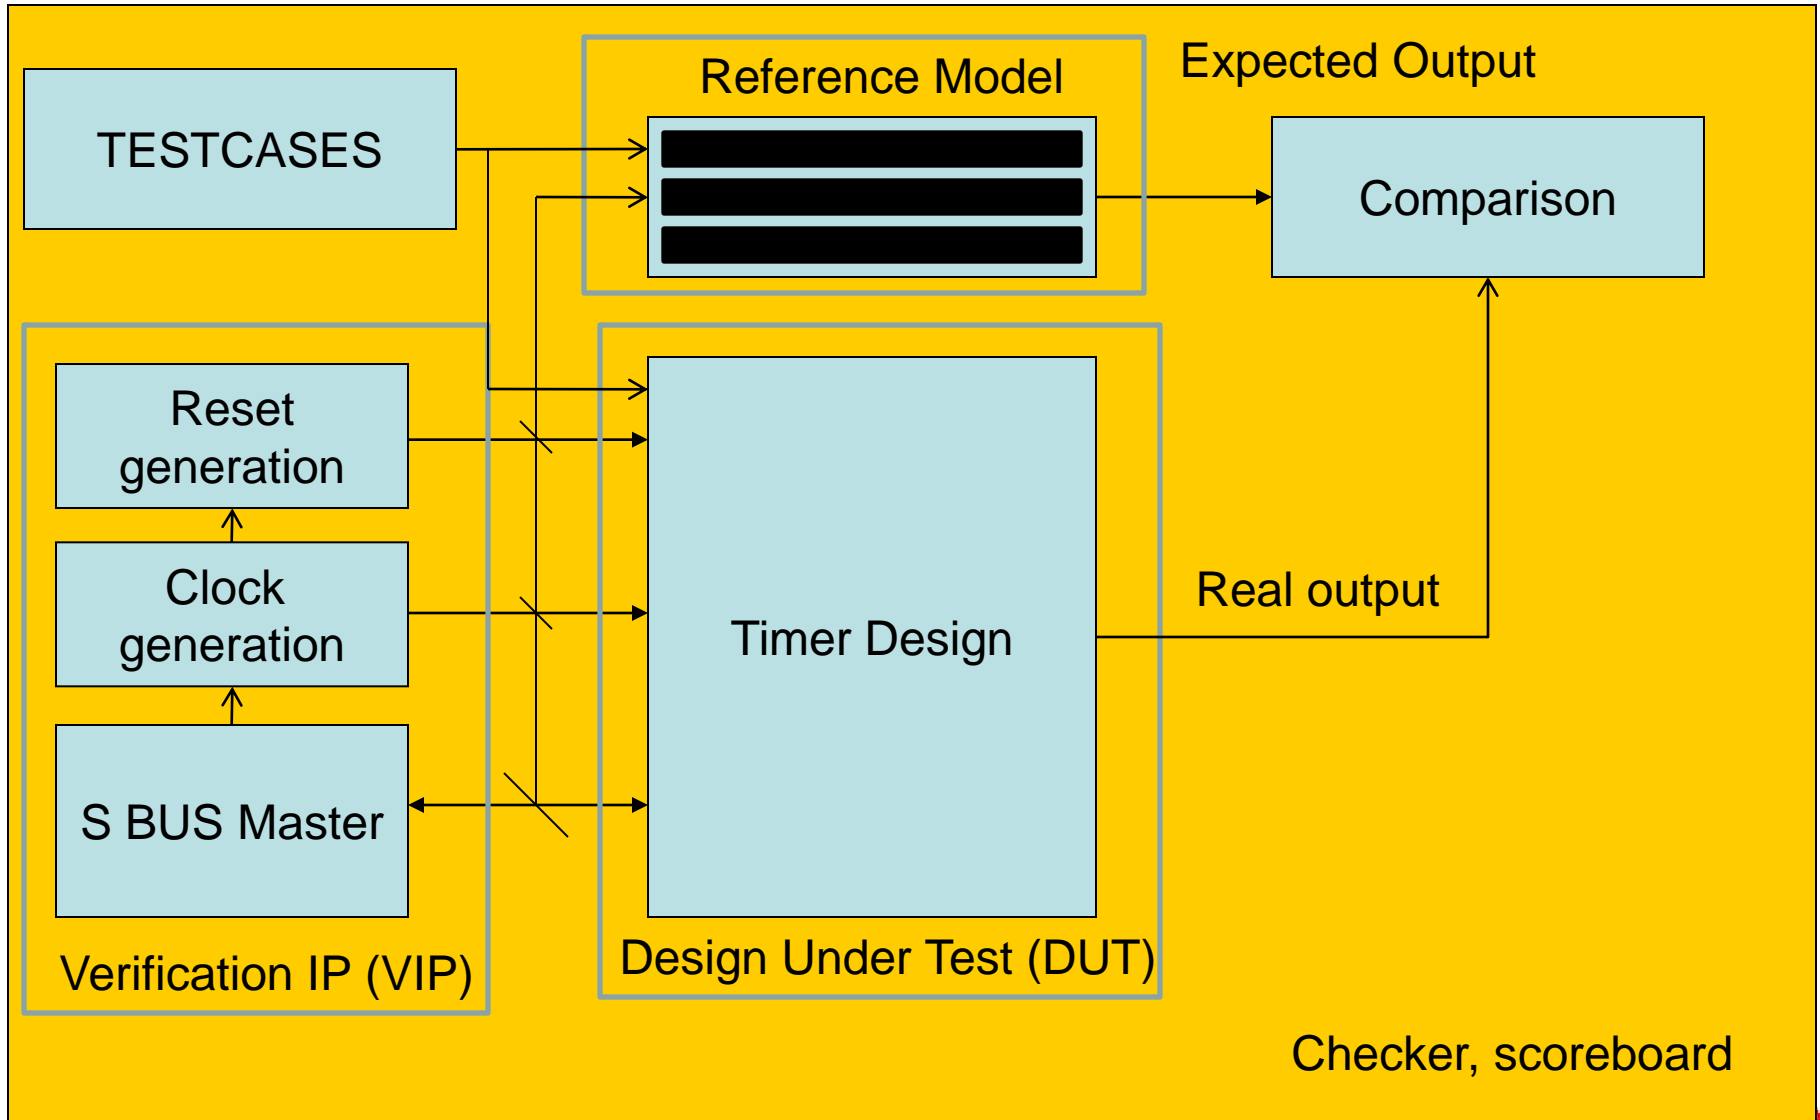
TESTCASES

Reference Model

Expected Output

Comparison

Reset generation

Clock generation

S BUS Master

Verification IP (VIP)

Timer Design

Design Under Test (DUT)

Real output

Checker, scoreboard